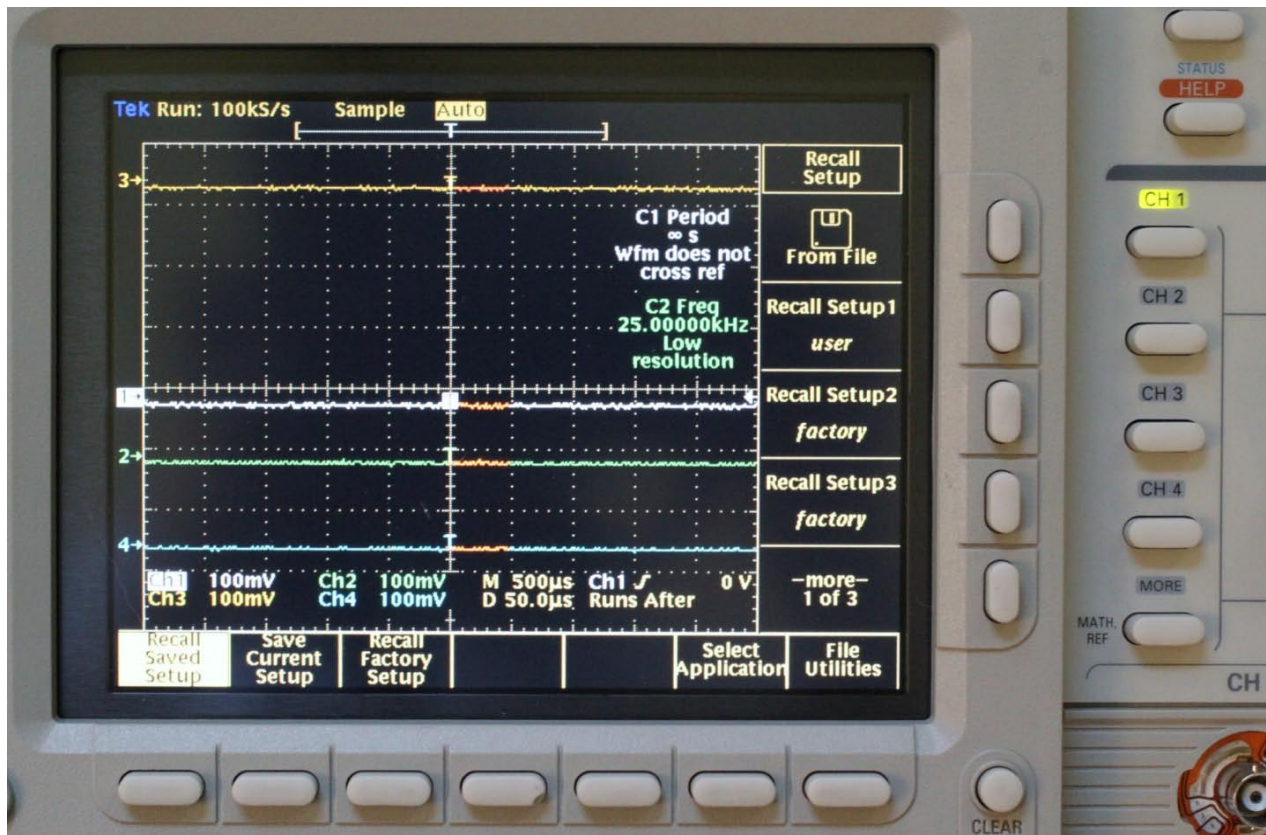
Tek Run: 100kS/s Sample Auto

3→

C1 Period
∞ s
Wfm does not cross ref

C2 Freq
25.00000kHz
Low resolution

1→

2→

4→

Ch1 100mV Ch2 100mV M 500µs Ch1 ∫ 0 V
Ch3 100mV Ch4 100mV D 50.0µs Runs After

Recall Setup

From File

Recall Setup1
user

Recall Setup2
factory

Recall Setup3
factory

–more–
1 of 3

Recall Saved Setup

Save Current Setup

Recall Factory Setup

Select Application

File Utilities

STATUS
HELP

CH 1

CH 2

CH 3

CH 4

MORE

MATH, REF

CH

CLEAR